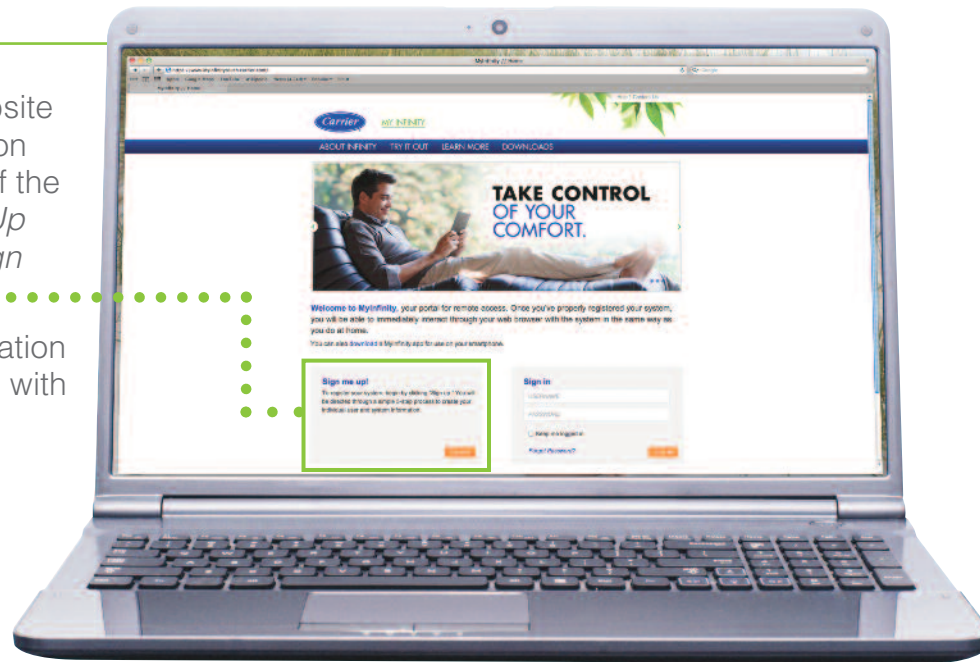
osite
on
f the
Up
gn

ation
with

MyInfinity | Home

Carrier

MY INFINITY

ABOUT INFINITY TRY IT OUT LEARN MORE DOWNLOADS

TAKE CONTROL
OF YOUR
COMFORT.

Welcome to MyInfinity, your portal for remote access. Once you've properly registered your system, you will be able to immediately interact through your web browser with the system in the same way as you do at home.

You can also download the MyInfinity app for use on your smartphone.

Sign me up!

To register your system, begin by clicking "Sign up." You will be directed through a simple 3-step process to create your individual user and system information.

Sign in

Username

Password

Keep me logged in

Forgot Password?